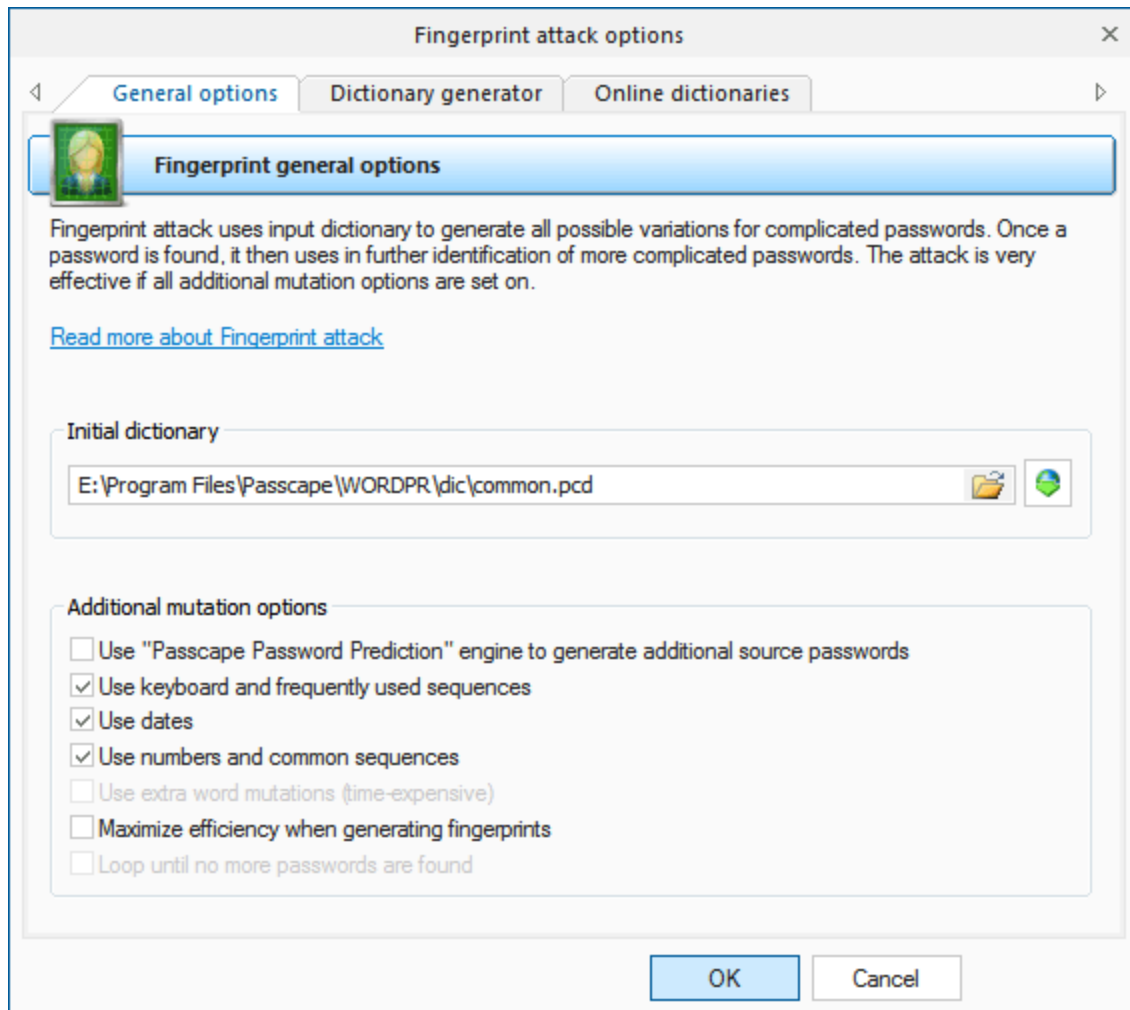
Fingerprint attack options

×

General options | Dictionary generator | Online dictionaries

Fingerprint general options

Fingerprint attack uses input dictionary to generate all possible variations for complicated passwords. Once a password is found, it then uses in further identification of more complicated passwords. The attack is very effective if all additional mutation options are set on.

Read more about Fingerprint attack

Initial dictionary

E:\Program Files\Passcape\WORDPR\dic\common.pcd

Additional mutation options

☐ Use "Passcape Password Prediction" engine to generate additional source passwords
☑ Use keyboard and frequently used sequences
☑ Use dates
☑ Use numbers and common sequences
☐ Use extra word mutations (time-expensive)
☐ Maximize efficiency when generating fingerprints
☐ Loop until no more passwords are found

OK | Cancel